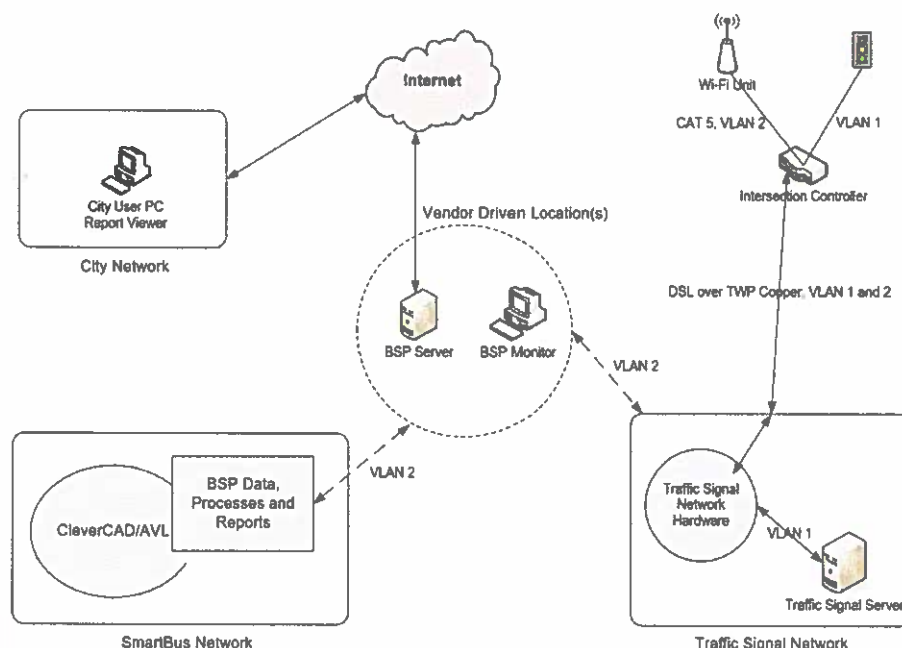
Internet

City User PC
Report Viewer

City Network

Vendor Driven Location(s)

BSP Server

BSP Monitor

Wi-Fi Unit

CAT 5, VLAN 2

VLAN 1

Intersection Controller

DSL over TWP Copper, VLAN 1 and 2

VLAN 2

VLAN 2

CleverCAD/AVL

BSP Data, Processes and Reports

SmartBus Network

Traffic Signal Network Hardware

VLAN 1

Traffic Signal Server

Traffic Signal Network